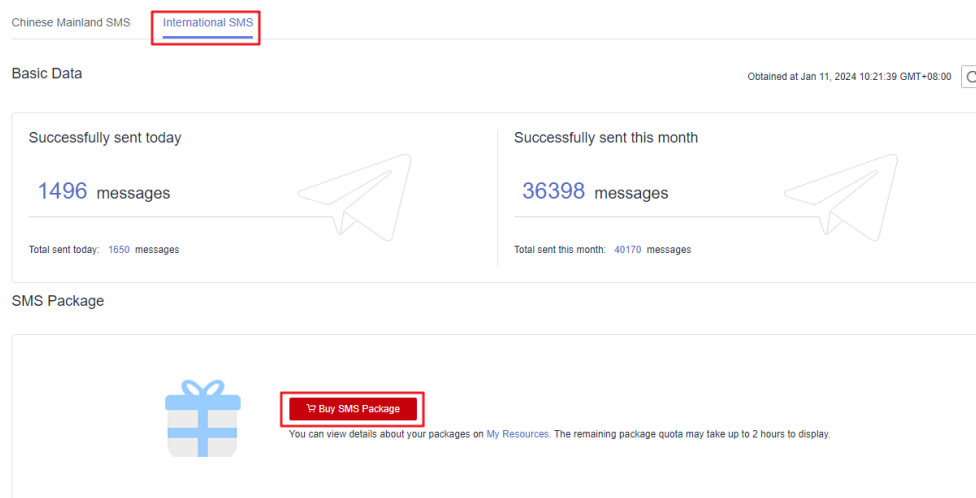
Chinese Mainland SMS International SMS

Basic Data

Obtained at Jan 11, 2024 10:21:39 GMT+08:00

Successfully sent today

1496 messages

Total sent today: 1650 messages

Successfully sent this month

36398 messages

Total sent this month: 40170 messages

SMS Package

Buy SMS Package

You can view details about your packages on My Resources. The remaining package quota may take up to 2 hours to display.